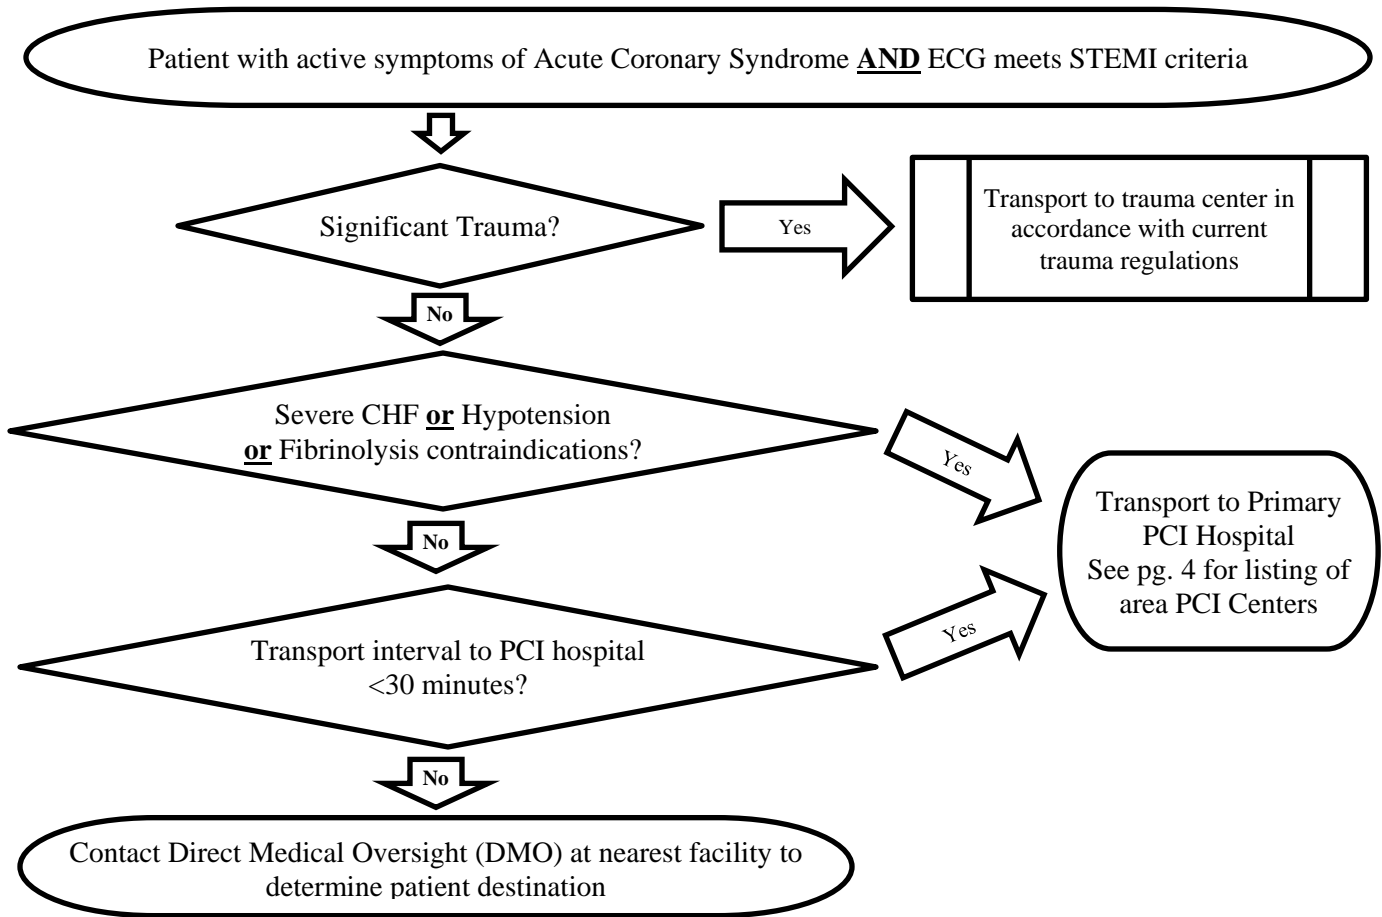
Patient with active symptoms of Acute Coronary Syndrome **AND** ECG meets STEMI criteria

Significant Trauma?

Yes

Transport to trauma center in accordance with current trauma regulations

No

Severe CHF **or** Hypotension **or** Fibrinolysis contraindications?

Yes

Transport to Primary PCI Hospital
See pg. 4 for listing of area PCI Centers

No

Transport interval to PCI hospital <30 minutes?

Yes

No

Contact Direct Medical Oversight (DMO) at nearest facility to determine patient destination